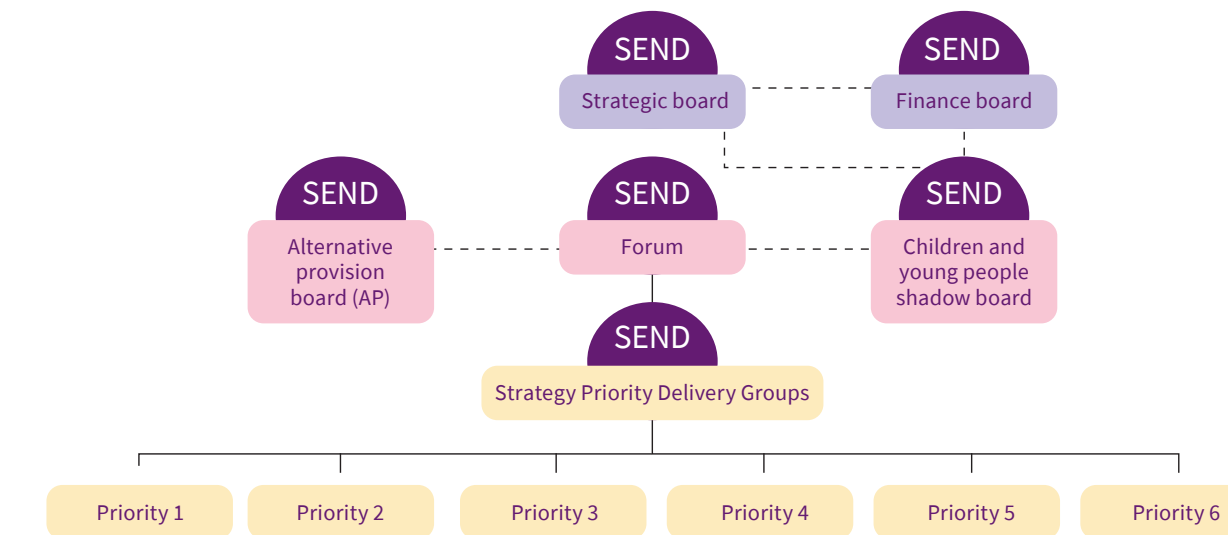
SEND
Strategic board

SEND
Finance board

SEND
Alternative provision board (AP)

SEND
Forum

SEND
Children and young people shadow board

SEND
Strategy Priority Delivery Groups

Priority 1

Priority 2

Priority 3

Priority 4

Priority 5

Priority 6